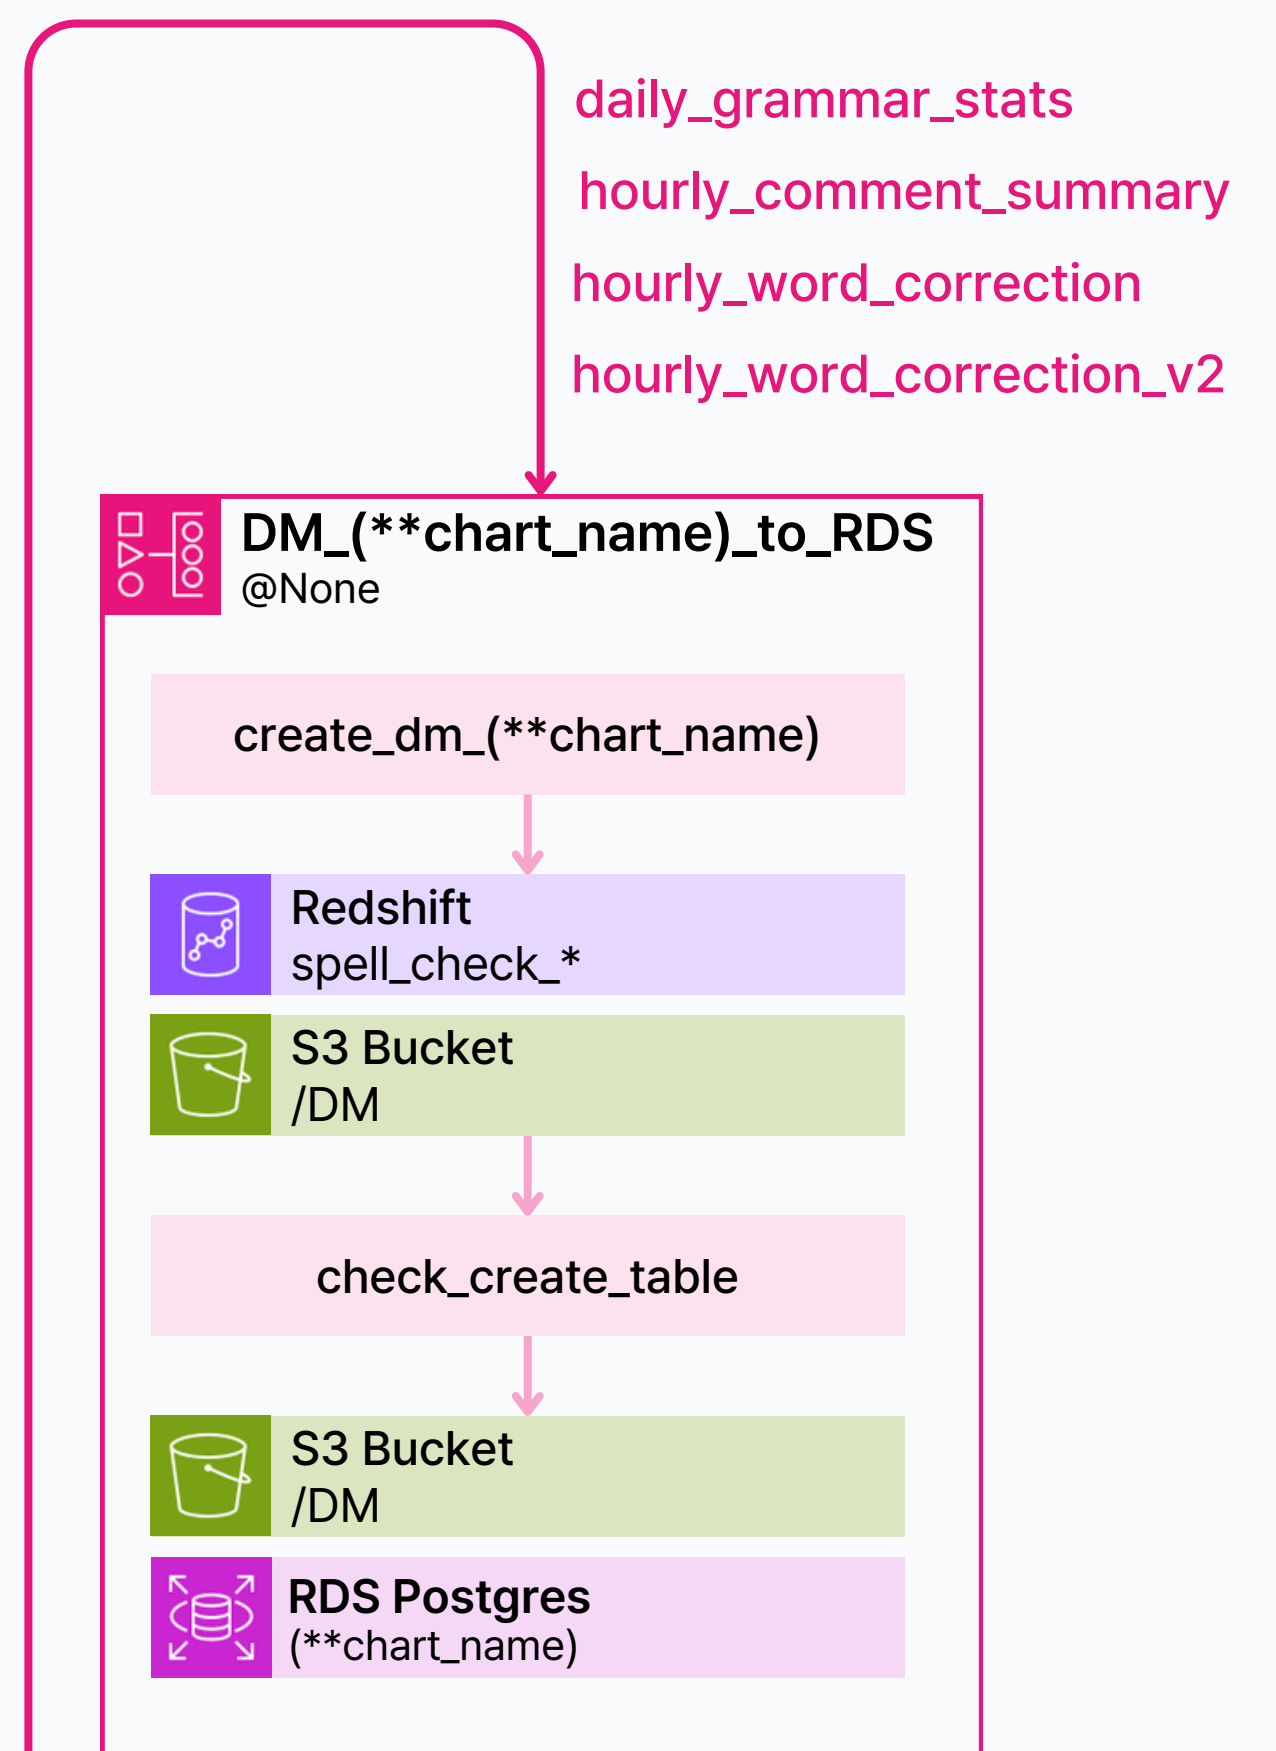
daily_grammar_stats

hourly_comment_summary

hourly_word_correction

hourly_word_correction_v2

DM_(**chart_name)_to_RDS
@None

create_dm_(**chart_name)

Redshift
spell_check_*

S3 Bucket
/DM

check_create_table

S3 Bucket
/DM

RDS Postgres
(**chart_name)